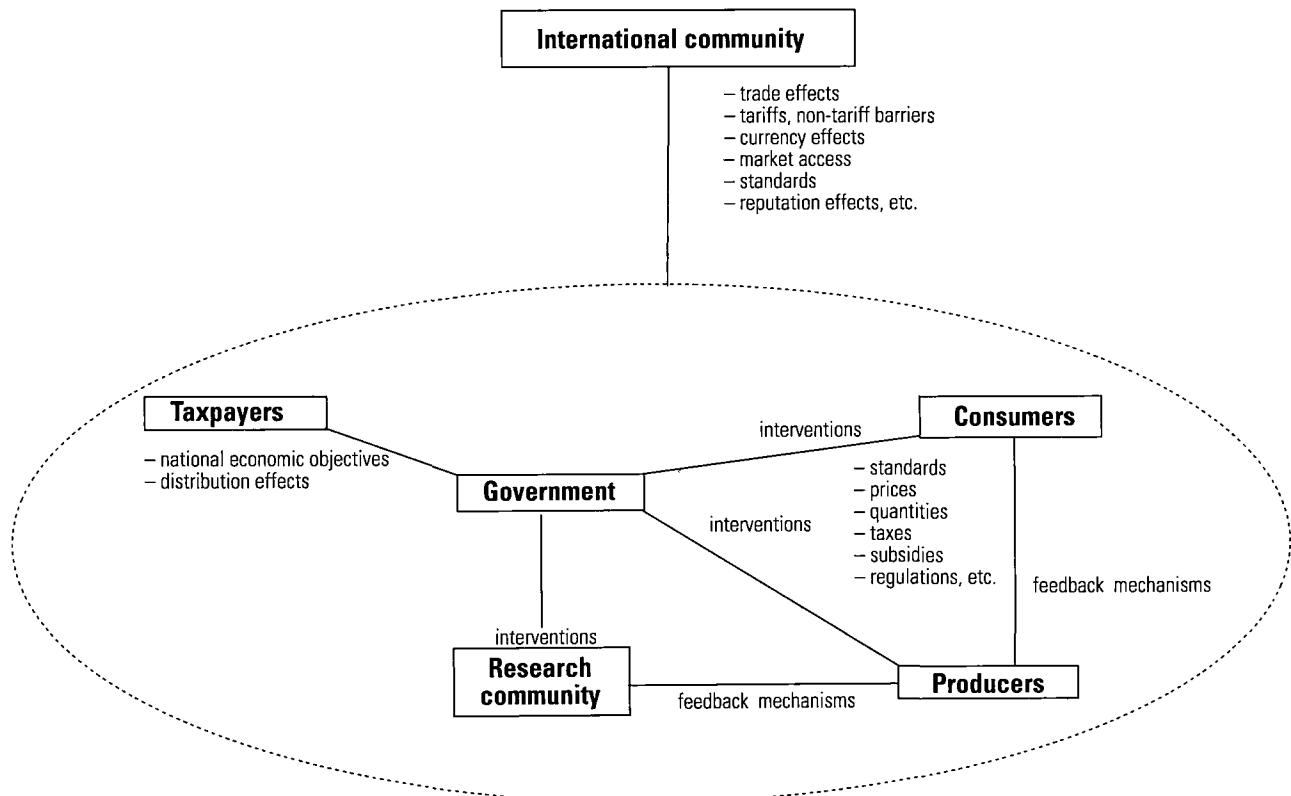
International community

– trade effects
– tariffs, non-tariff barriers
– currency effects
– market access
– standards
– reputation effects, etc.

Taxpayers

– national economic objectives
– distribution effects

interventions

Consumers

Government

– standards
– prices
– quantities
– taxes
– subsidies
– regulations, etc.

interventions

feedback mechanisms

interventions

Research community

Producers

feedback mechanisms